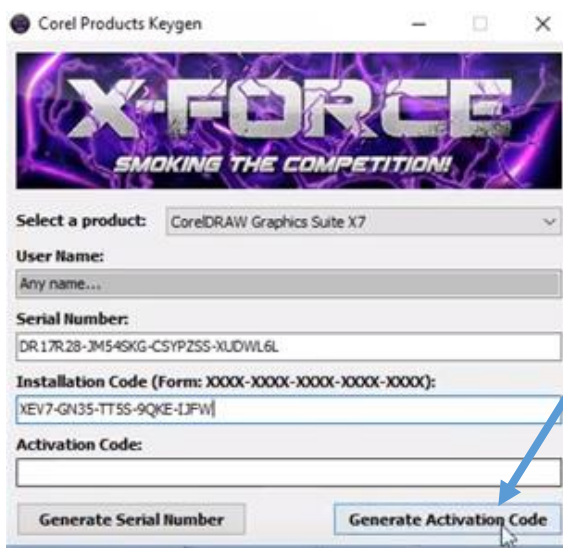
Corel Products Keygen

X-FORCE
SMOKING THE COMPETITION!

Select a product: CorelDRAW Graphics Suite X7

User Name:
Any name...

Serial Number:
DR17R28-JM54SKG-CSYPZSS-XUDWL6L

Installation Code (Form: XXXX-XXXX-XXXX-XXXX-XXXX):
XEV7-GN35-TT5S-9QKE-IJFW

Activation Code:

Generate Serial Number
Generate Activation Code